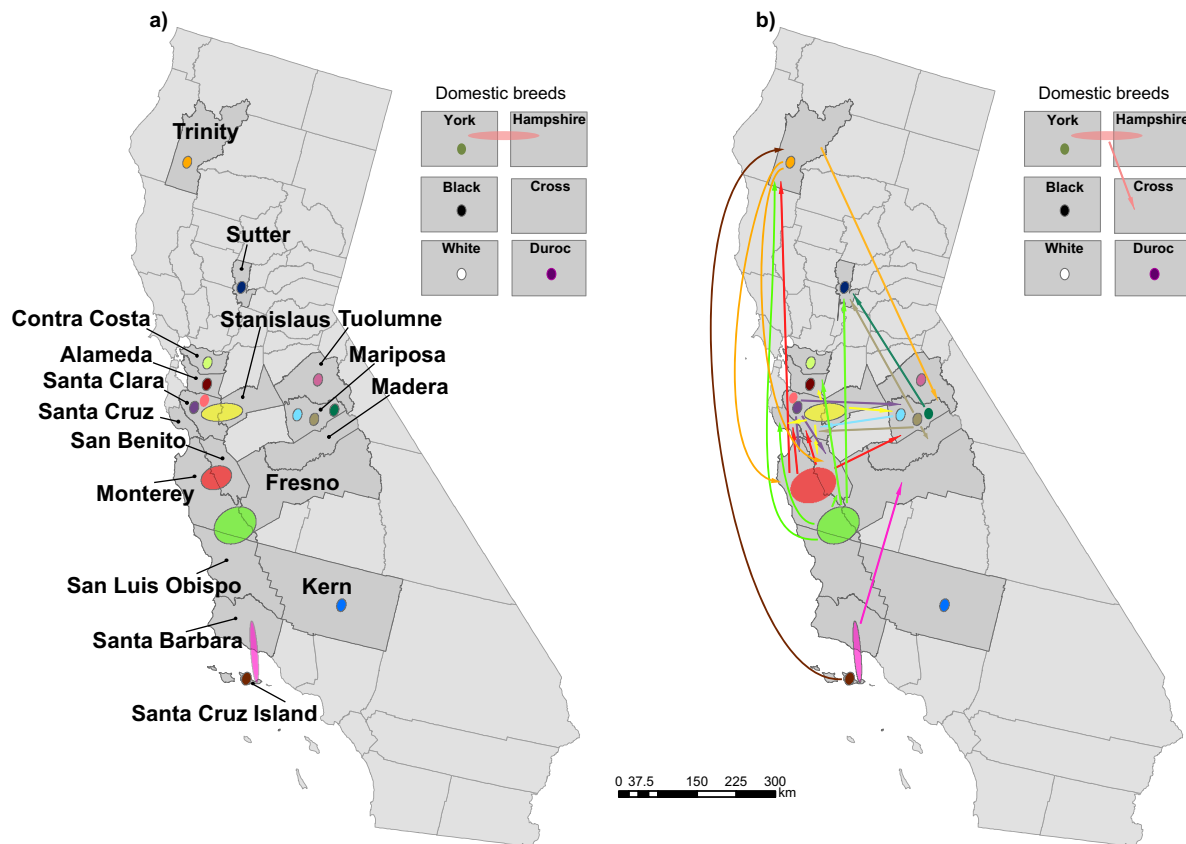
a)

Domestic breeds

York

Hampshire

Black

Cross

White

Duroc

Trinity

Sutter

Contra Costa

Stanislaus

Tuolumne

Alameda

Mariposa

Santa Clara

Madera

Santa Cruz

San Benito

Monterey

Fresno

San Luis Obispo

Kern

Santa Barbara

Santa Cruz Island

b)

Domestic breeds

York

Hampshire

Black

Cross

White

Duroc

0 37.5 150 225 300 km